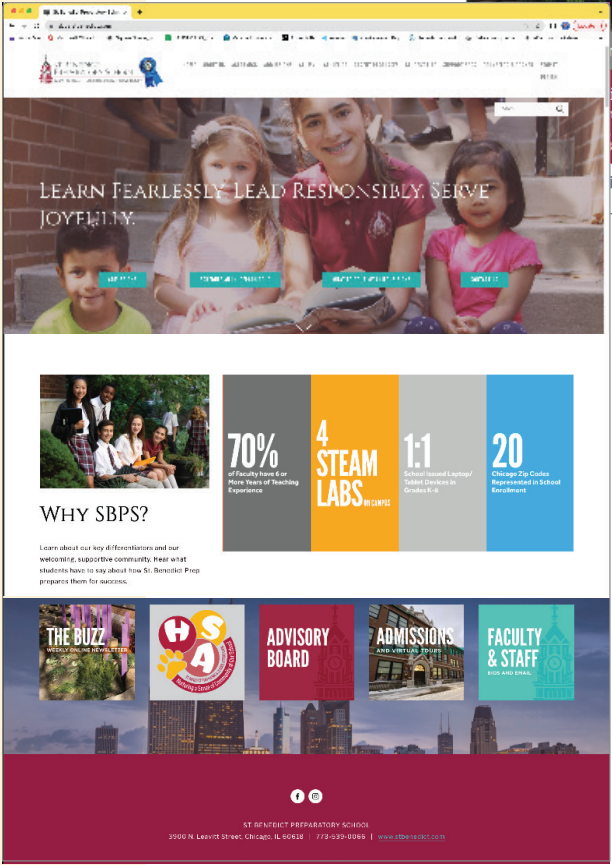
St. Benedict Preparatory School

Learn Fearlessly. Lead Responsibly. Serve Joyfully.

Why SBPS?

Learn about our key differentiators and our welcoming, supportive community. Hear what students have to say about how St. Benedict Prep prepares them for success.

70%
of Faculty have 6 or More Years of Teaching Experience

4 STEAM LABS ON CAMPUS

1:1
School Issued Laptop/ Tablet Devices in Grades K-8

20
Chicago Zip Codes Represented in School Enrollment

THE BUZZ
WEEKLY ONLINE NEWSLETTER

HSA

ADVISORY BOARD

ADMISSIONS
AND VIRTUAL TOURS

FACULTY & STAFF
BIOS AND EMAIL

ST BENEDICT PREPARATORY SCHOOL
3900 N. Leavitt Street, Chicago, IL 60618 | 773-539-0065 | www.stbenedict.com